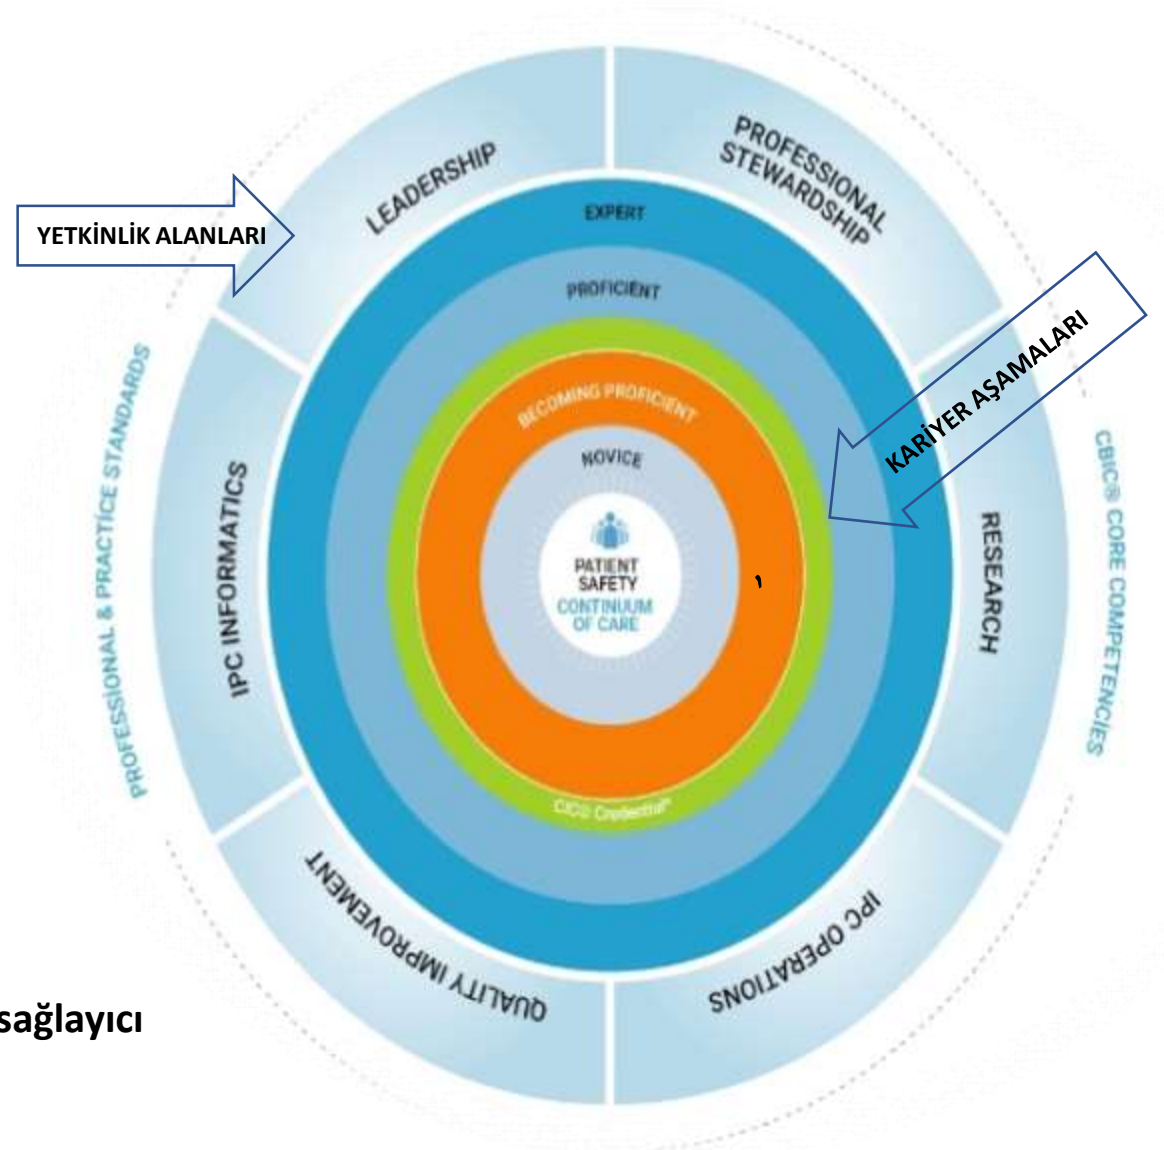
YETKİNLİK ALANLARI

LEADERSHIP

PROFESSIONAL STEWARDSHIP

KARİYER AŞAMALARI

EXPERT

PROFICIENT

BECOMING PROFICIENT

NOVICE

PATIENT SAFETY

CONTINUUM OF CARE

CIC® Credential

PROFESSIONAL & PRACTICE STANDARDS

IPC INFORMATICS

RESEARCH

CBIC® CORE COMPETENCIES

QUALITY IMPROVEMENT

IPC OPERATIONS

sağlayıcı